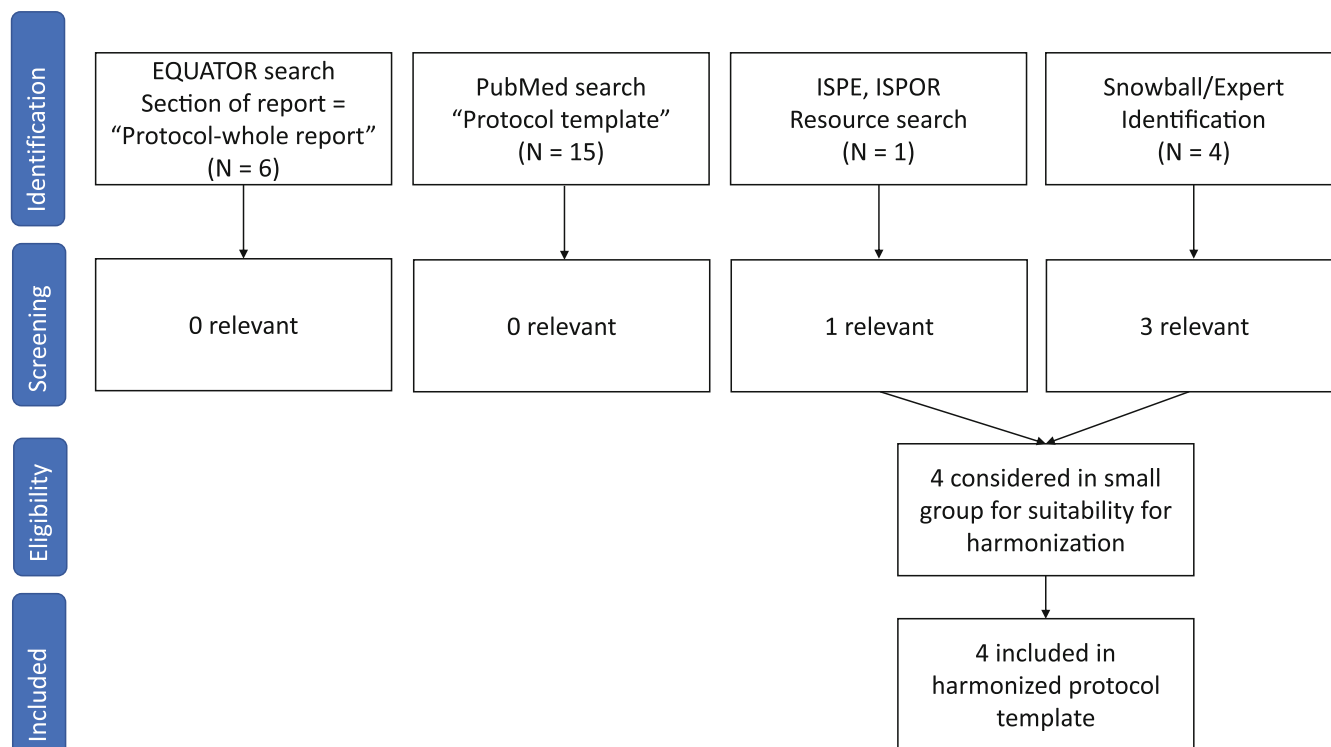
Identification

EQUATOR search
Section of report =
“Protocol-whole report”
(N = 6)

PubMed search
“Protocol template”
(N = 15)

ISPE, ISPOR
Resource search
(N = 1)

Snowball/Expert
Identification
(N = 4)

Screening

0 relevant

0 relevant

1 relevant

3 relevant

Eligibility

4 considered in small group for suitability for harmonization

Included

4 included in harmonized protocol template